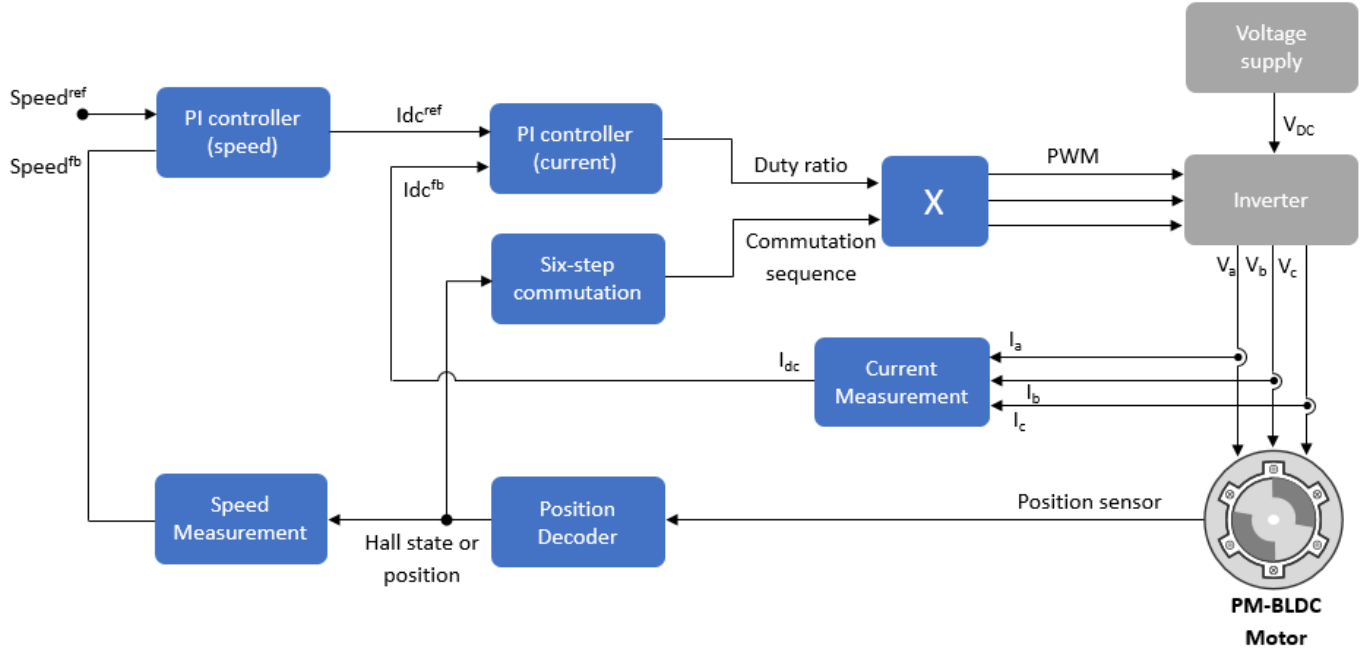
Voltage supply

$V_{DC}$

Speed$^{ref}$

Speed$^{fb}$

PI controller (speed)

Idc$^{ref}$

PI controller (current)

Idc$^{fb}$

Duty ratio

PWM

X

Inverter

Six-step commutation

Commutation sequence

$V_a$ $V_b$ $V_c$

$I_a$

$I_{dc}$

Current Measurement

$I_b$

$I_c$

Speed Measurement

Position Decoder

Position sensor

Hall state or position

PM-BLDC Motor